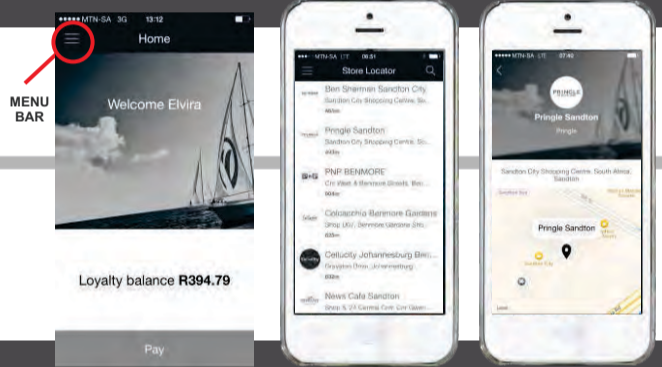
●●●●● MTN-SA 3G 13:12

Home

MENU BAR

Welcome Elvira

Loyalty balance **R394.79**

Pay

●●●●● MTN-SA LTE 09:51

Store Locator

Ben Sherman Sandton City
Sandton City Shopping Centre, Sa...
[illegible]

Pringle Sandton
Sandton City Shopping Centre, Sa...
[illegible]

PNP BENMORE
Cnr Wiet & Benmore Streets, Ben...
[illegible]

Coloacchia Benmore Gardens
Shop U57, Benmore Gardens Sho...
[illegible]

Cellucity Johannesburg Ben...
Grayston Drive, Johannesburg
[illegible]

News Cafe Sandton
Shop 6, 27 Central Cnr, Cnr Open...

●●●●● MTN-SA LTE 07:40

PRINGLE

Pringle Sandton
Pringle

Sandton City Shopping Centre, South Africa, Sandton

Pringle Sandton